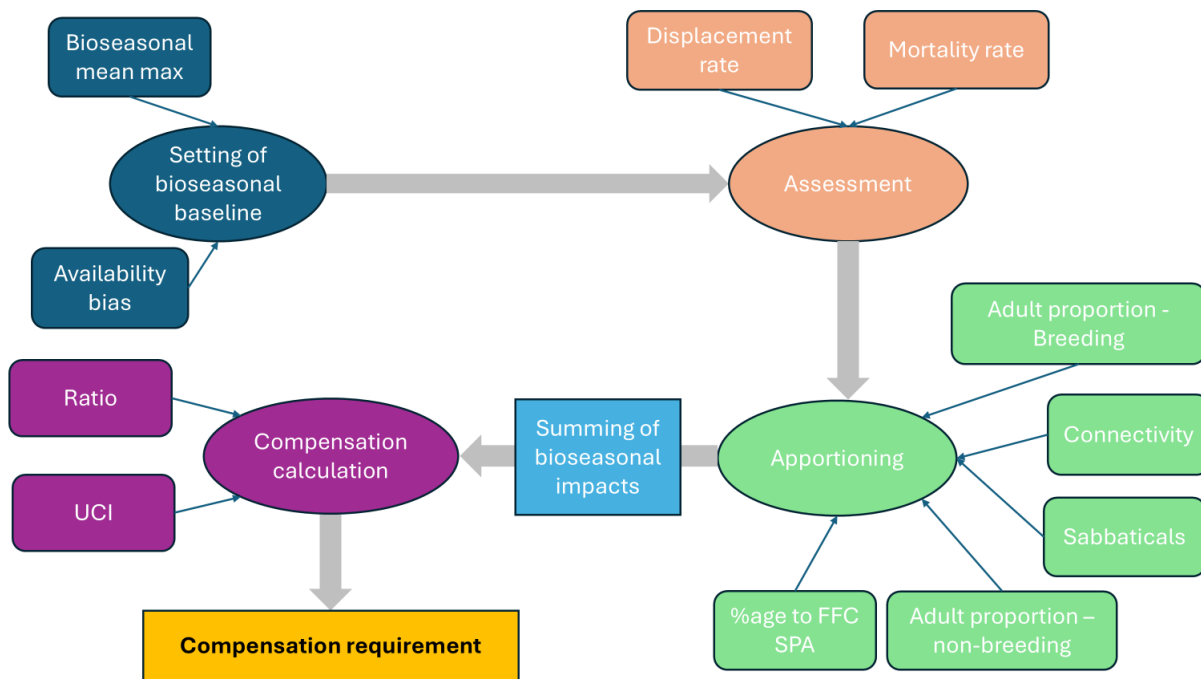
Bioseasonal mean max

Setting of bioseasonal baseline

Availability bias

Displacement rate

Mortality rate

Assessment

Adult proportion - Breeding

Connectivity

Sabbaticals

Apportioning

%age to FFC SPA

Adult proportion – non-breeding

Summing of bioseasonal impacts

Ratio

Compensation calculation

UCI

Compensation requirement